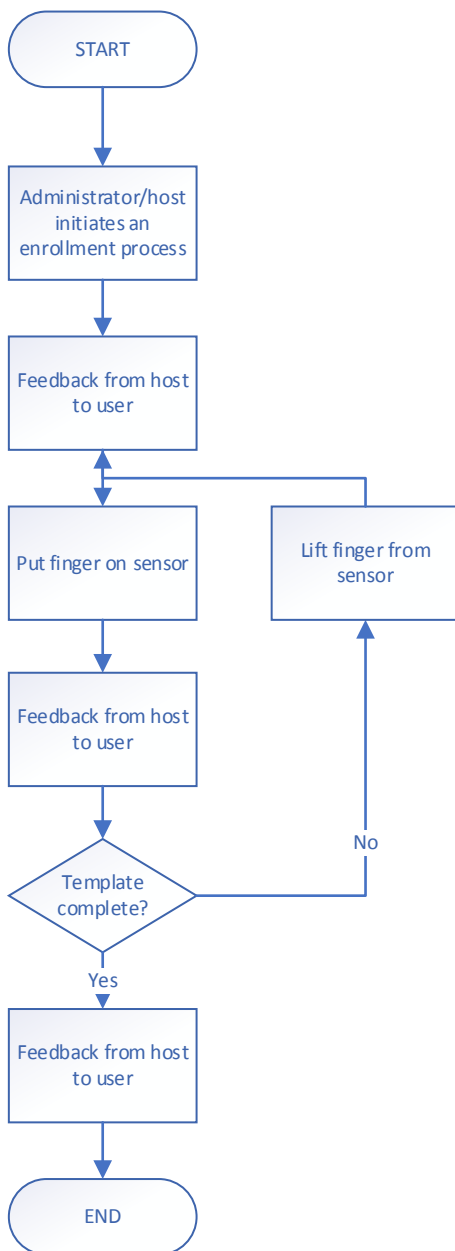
START

Administrator/host initiates an enrollment process

Feedback from host to user

Put finger on sensor

Lift finger from sensor

Feedback from host to user

Template complete?

No

Yes

Feedback from host to user

END